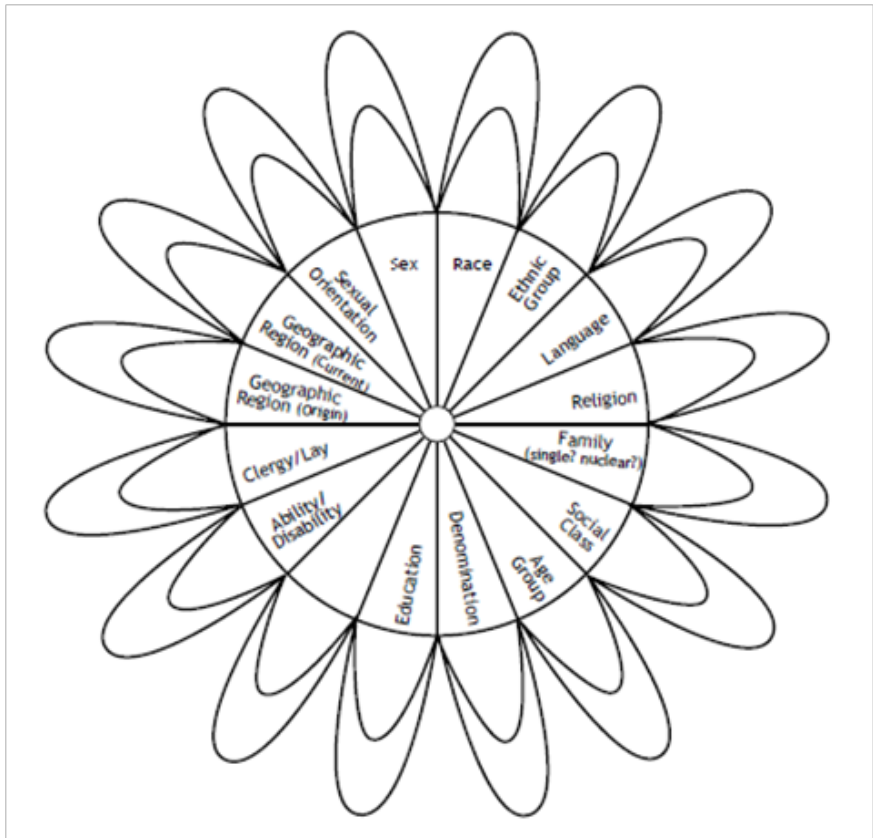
Sex
Race
Ethnic Group
Language
Religion
Family (single? nuclear?)
Social Class
Age Group
Denomination
Education
Ability/ Disability
Clergy/Lay
Geographic Region (origin)
Geographic Region (current)
Sexual Orientation